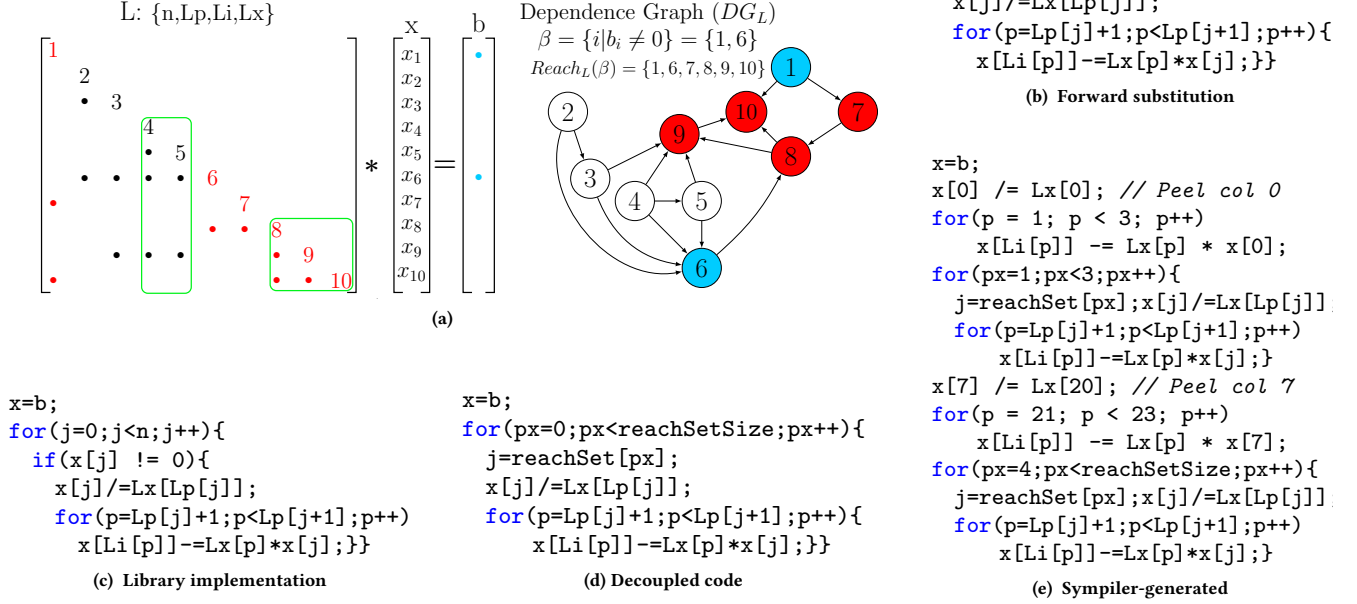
L: {n,Lp,Li,Lx}

1
2
3
4
5
6
7
8
9
10

*

x
$x_1$
$x_2$
$x_3$
$x_4$
$x_5$
$x_6$
$x_7$
$x_8$
$x_9$
$x_{10}$

=

b

Dependence Graph $(DG_L)$
$\beta = \{i|b_i \neq 0\} = \{1, 6\}$
$Reach_L(\beta) = \{1, 6, 7, 8, 9, 10\}$

1 2 3 4 5 6 7 8 9 10

(a)

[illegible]
for(p=Lp[j]+1;p<Lp[j+1];p++){
  x[Li[p]]-=Lx[p]*x[j];}}

(b) Forward substitution

x=b;
x[0] /= Lx[0]; // Peel col 0
for(p = 1; p < 3; p++)
    x[Li[p]] -= Lx[p] * x[0];
for(px=1;px<3;px++){
  j=reachSet[px];x[j]/=Lx[Lp[j]];
  for(p=Lp[j]+1;p<Lp[j+1];p++)
      x[Li[p]]-=Lx[p]*x[j];}
x[7] /= Lx[20]; // Peel col 7
for(p = 21; p < 23; p++)
    x[Li[p]] -= Lx[p] * x[7];
for(px=4;px<reachSetSize;px++){
  j=reachSet[px];x[j]/=Lx[Lp[j]];
  for(p=Lp[j]+1;p<Lp[j+1];p++)
      x[Li[p]]-=Lx[p]*x[j];}

(e) Sympiler-generated

x=b;
for(j=0;j<n;j++){
  if(x[j] != 0){
    x[j]/=Lx[Lp[j]];
    for(p=Lp[j]+1;p<Lp[j+1];p++)
      x[Li[p]]-=Lx[p]*x[j];}}

(c) Library implementation

x=b;
for(px=0;px<reachSetSize;px++){
  j=reachSet[px];
  x[j]/=Lx[Lp[j]];
  for(p=Lp[j]+1;p<Lp[j+1];p++){
    x[Li[p]]-=Lx[p]*x[j];}}

(d) Decoupled code